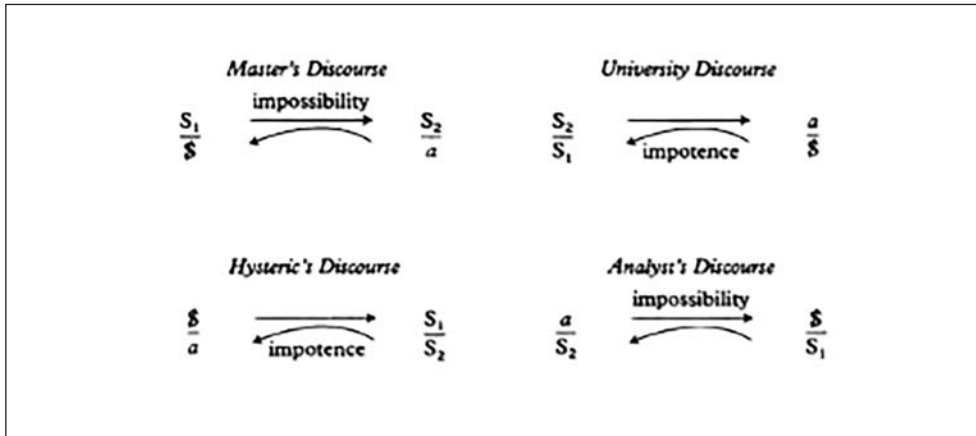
*Master's Discourse*

$\frac{S_1}{\$}$ impossibility $\frac{S_2}{a}$

*University Discourse*

$\frac{S_2}{S_1}$ impotence $\frac{a}{\$}$

*Hysteric's Discourse*

$\frac{\$}{a}$ impotence $\frac{S_1}{S_2}$

*Analyst's Discourse*

$\frac{a}{S_2}$ impossibility $\frac{\$}{S_1}$